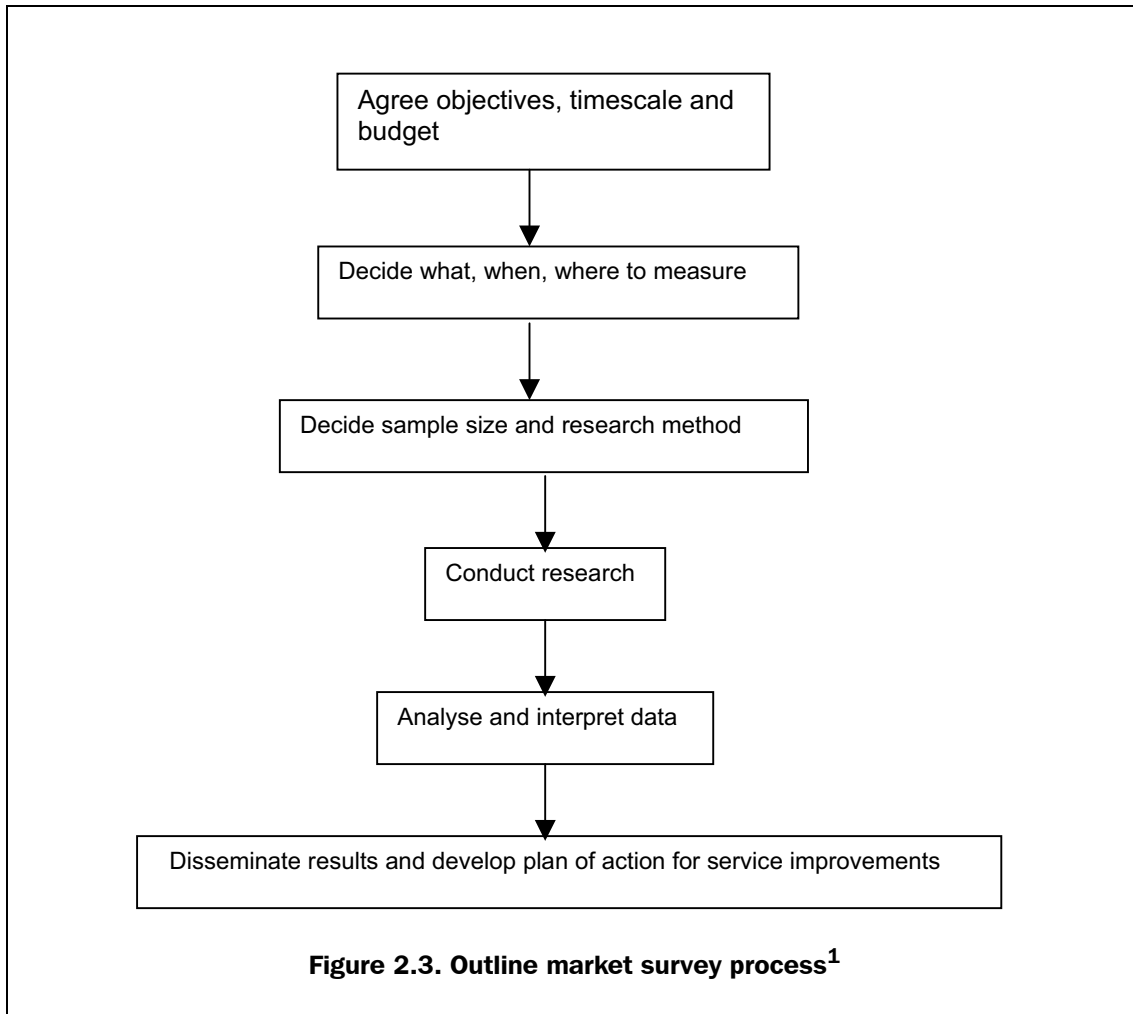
Agree objectives, timescale and budget

Decide what, when, where to measure

Decide sample size and research method

Conduct research

Analyse and interpret data

Disseminate results and develop plan of action for service improvements

Figure 2.3. Outline market survey process$^1$